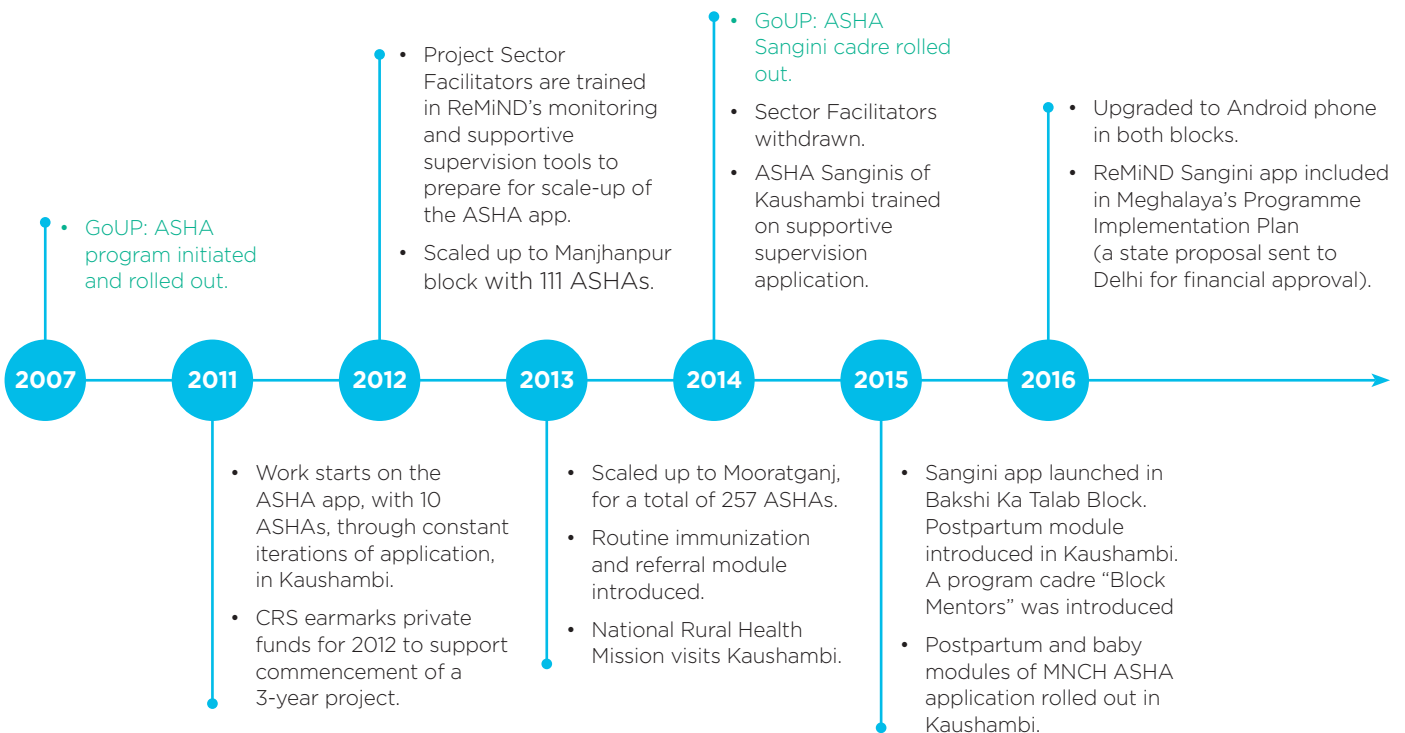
• GoUP: ASHA program initiated and rolled out.

2007

2011

• Work starts on the ASHA app, with 10 ASHAs, through constant iterations of application, in Kaushambi.

• CRS earmarks private funds for 2012 to support commencement of a 3-year project.

• Project Sector Facilitators are trained in ReMiND's monitoring and supportive supervision tools to prepare for scale-up of the ASHA app.

• Scaled up to Manjhanpur block with 111 ASHAs.

2012

2013

• Scaled up to Mooratganj, for a total of 257 ASHAs.

• Routine immunization and referral module introduced.

• National Rural Health Mission visits Kaushambi.

• GoUP: ASHA Sangini cadre rolled out.

• Sector Facilitators withdrawn.

• ASHA Sanginis of Kaushambi trained on supportive supervision application.

2014

2015

• Sangini app launched in Bakshi Ka Talab Block. Postpartum module introduced in Kaushambi. A program cadre "Block Mentors" was introduced

• Postpartum and baby modules of MNCH ASHA application rolled out in Kaushambi.

• Upgraded to Android phone in both blocks.

• ReMiND Sangini app included in Meghalaya's Programme Implementation Plan (a state proposal sent to Delhi for financial approval).

2016